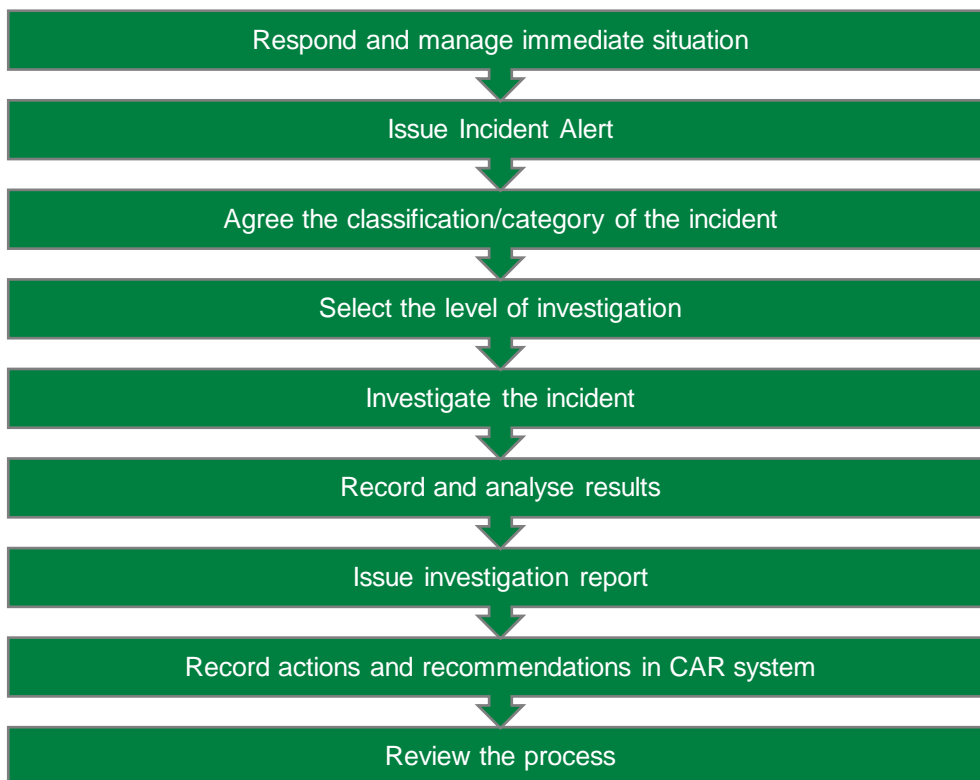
Respond and manage immediate situation

Issue Incident Alert

Agree the classification/category of the incident

Select the level of investigation

Investigate the incident

Record and analyse results

Issue investigation report

Record actions and recommendations in CAR system

Review the process